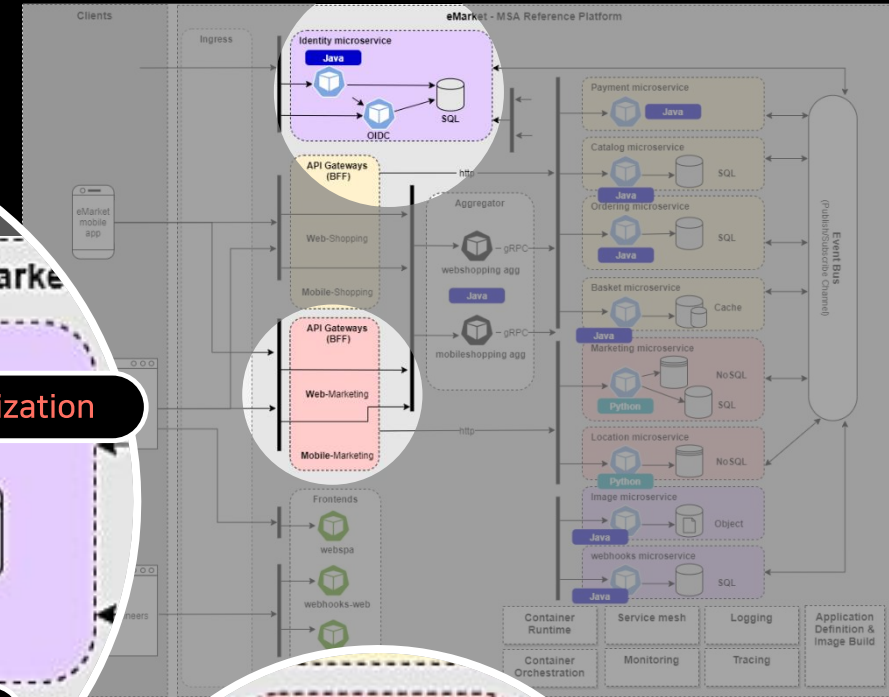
Clients

eMarket - MSA Reference Platform

Ingress

Identity microservice

Java

OIDC

SQL

API Gateways (BFF)

http

Payment microservice

Java

Catalog microservice

Java

SQL

Aggregator

Ordering microservice

SQL

Java

eMarket mobile app

Web-Shopping

gRPC

webshopping agg

Java

Mobile-Shopping

Basket microservice

Cache

Java

arke

API Gateways (BFF)

gRPC

mobileshopping agg

Marketing microservice

NoSQL

ization

Web-Marketing

Python

SQL

Event Bus (Publish/Subscribe Channel)

http

Location microservice

Mobile-Marketing

NoSQL

Python

Frontends

Image microservice

Object

Java

webspa

webhooks microservice

SQL

webhooks-web

Java

neers

Container Runtime

Service mesh

Logging

Application Definition & Image Build

Container Orchestration

Monitoring

Tracing